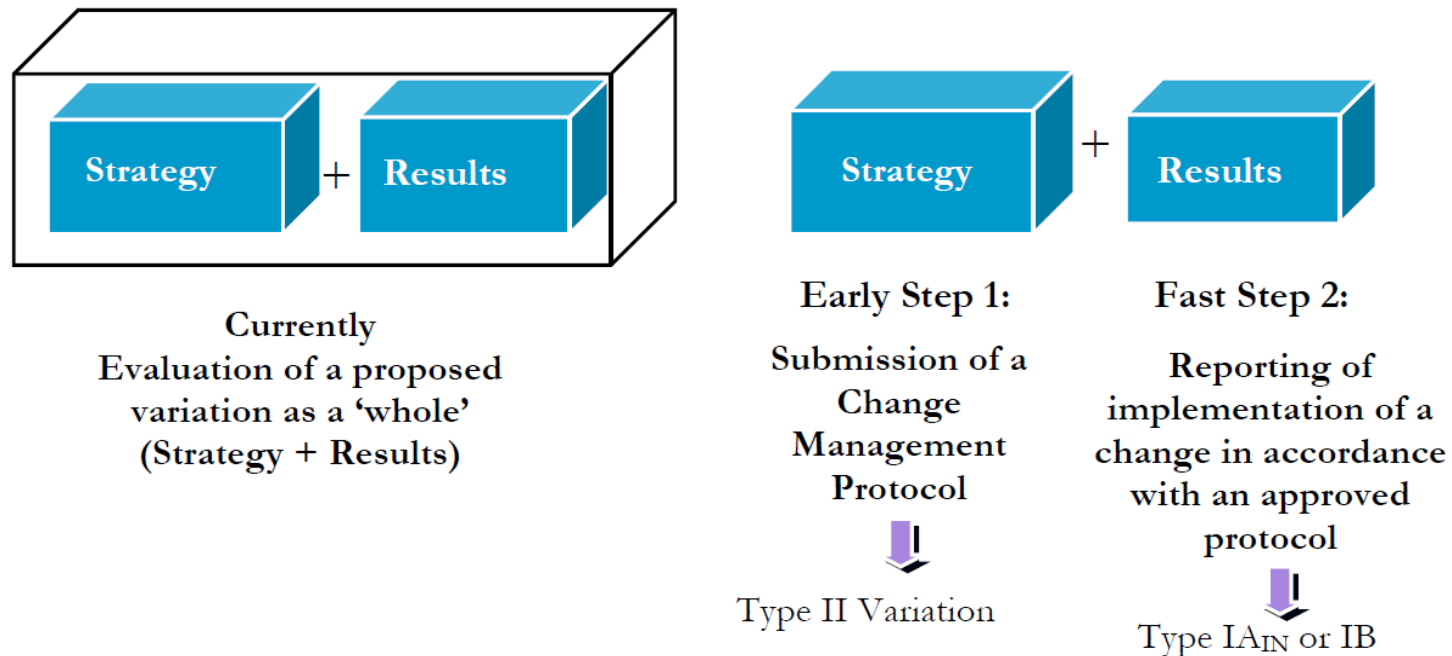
Strategy + Results

Currently
Evaluation of a proposed variation as a 'whole' (Strategy + Results)

Strategy + Results

Early Step 1:
Submission of a Change Management Protocol

Type II Variation

Fast Step 2:
Reporting of implementation of a change in accordance with an approved protocol

Type IA$_{IN}$ or IB